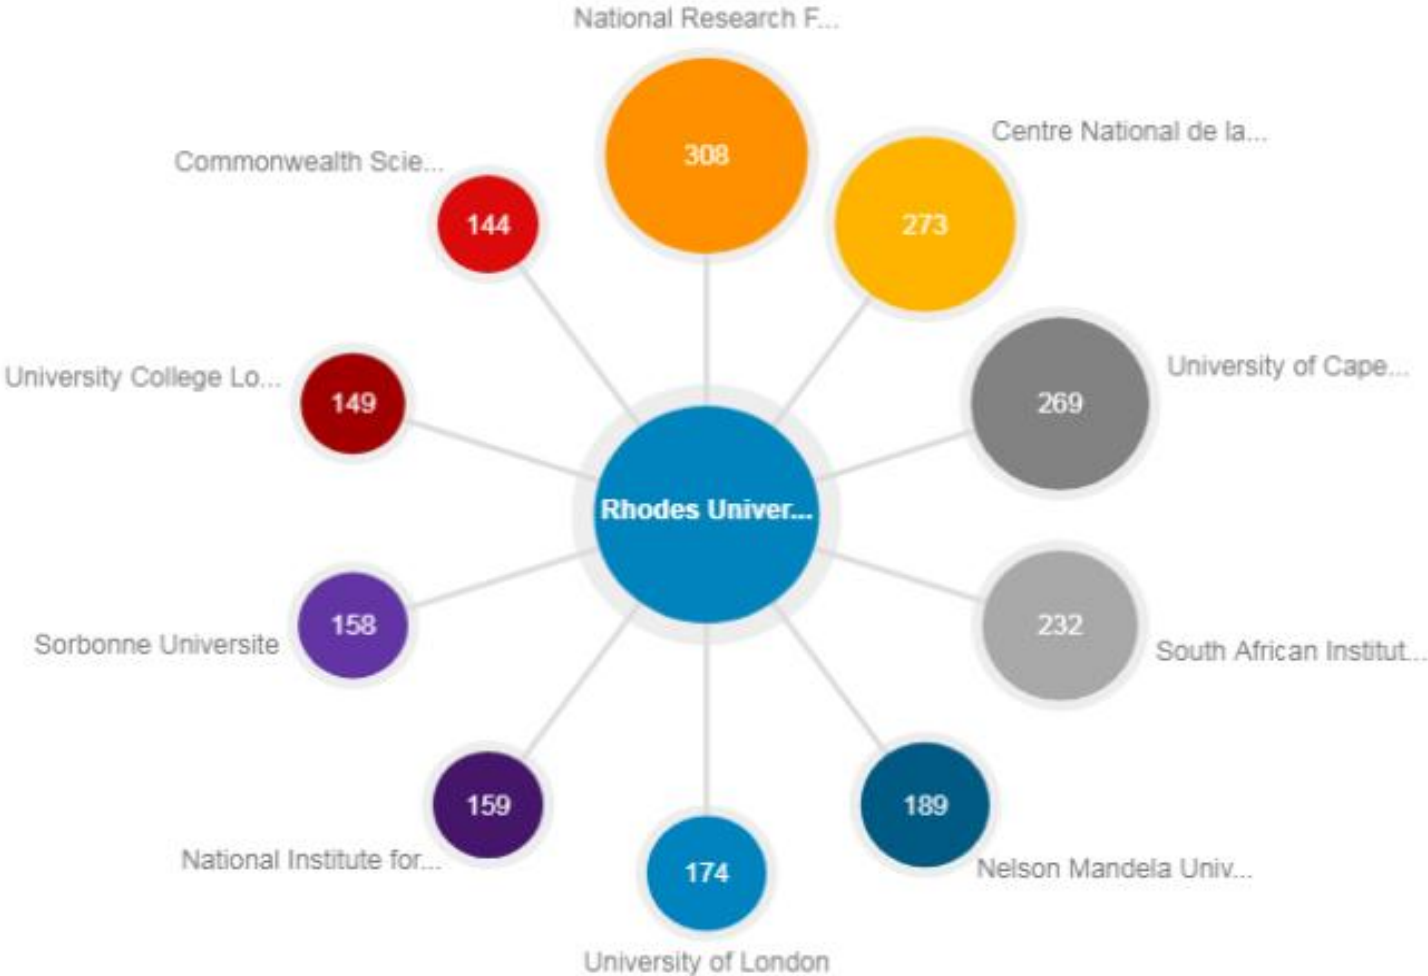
National Research F...

308

Centre National de la...

273

Commonwealth Scie...

144

University of Cape...

269

University College Lo...

149

Rhodes Univer...

Sorbonne Universite

158

232

South African Institut...

159

National Institute for...

174

University of London

189

Nelson Mandela Univ...